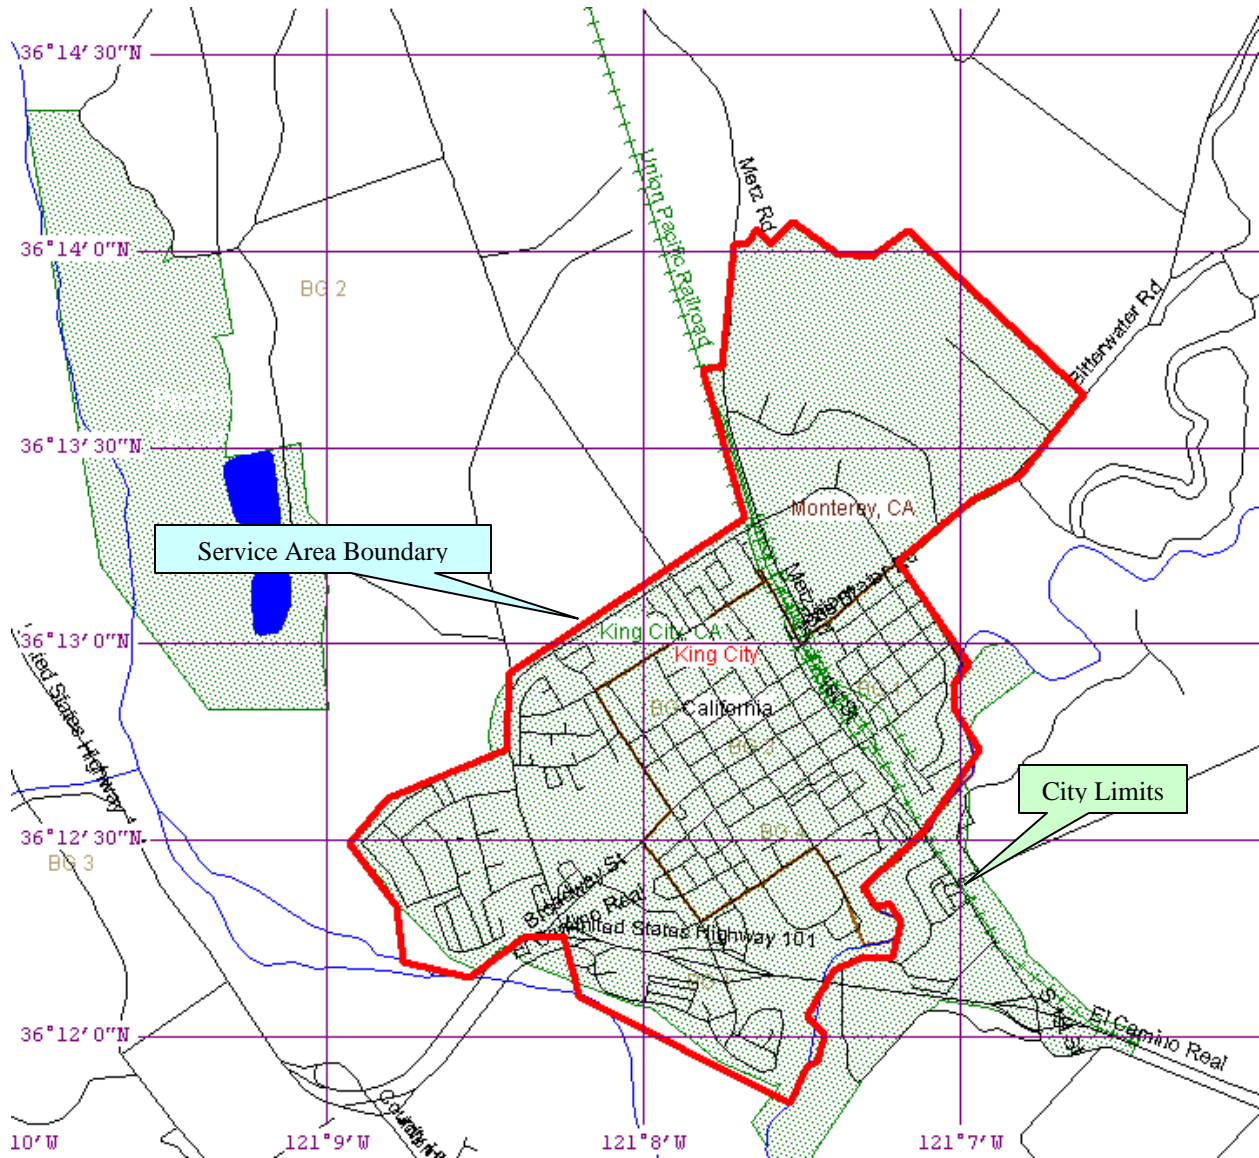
36°14′30″N
36°14′0″N
36°13′30″N
36°13′0″N
36°12′30″N
36°12′0″N
10′W
121°9′W
121°8′W
121°7′W

Metz Rd
Union Pacific Railroad
Bitterwater Rd
BG 2
Monterey, CA
Service Area Boundary
King City, CA
King City
California
BG
BG 3
City Limits
United States Highway
Broadway St
El Camino Real
United States Highway 101
El Camino Real
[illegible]